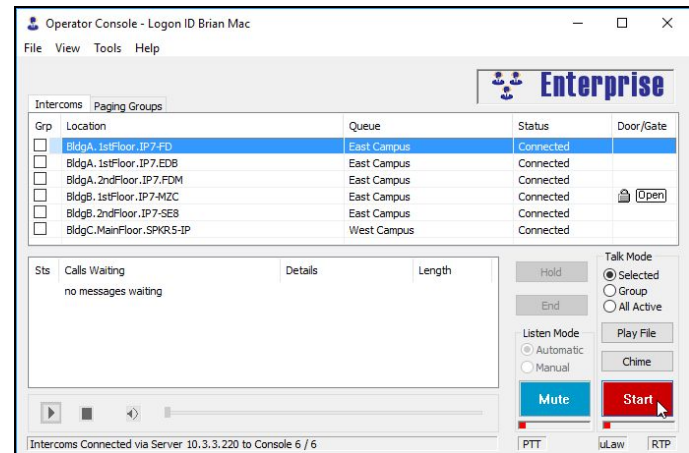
Operator Console - Logon ID Brian Mac

File View Tools Help

Enterprise

Intercoms Paging Groups

| Grp | Location | Queue | Status | Door/Gate |
|---|---|---|---|---|
| | BldgA.1stFloor.IP7-FD | East Campus | Connected | |
| | BldgA.1stFloor.IP7.EDB | East Campus | Connected | |
| | BldgA.2ndFloor.IP7.FDM | East Campus | Connected | |
| | BldgB.1stFloor.IP7-MZC | East Campus | Connected | Open |
| | BldgB.2ndFloor.IP7-SE8 | East Campus | Connected | |
| | BldgC.MainFloor.SPKR5-IP | West Campus | Connected | |

| Sts | Calls Waiting | Details | Length |
|---|---|---|---|
| | no messages waiting | | |

Hold

End

Listen Mode
Automatic
Manual

Mute

Talk Mode
Selected
Group
All Active

Play File

Chime

Start

Intercoms Connected via Server 10.3.3.220 to Console 6 / 6

PTT

uLaw

RTP